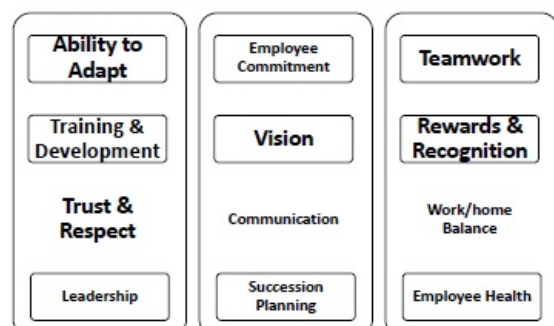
Ability to Adapt

Training & Development

Trust & Respect

Leadership

Employee Commitment

Vision

Communication

Succession Planning

Teamwork

Rewards & Recognition

Work/home Balance

Employee Health